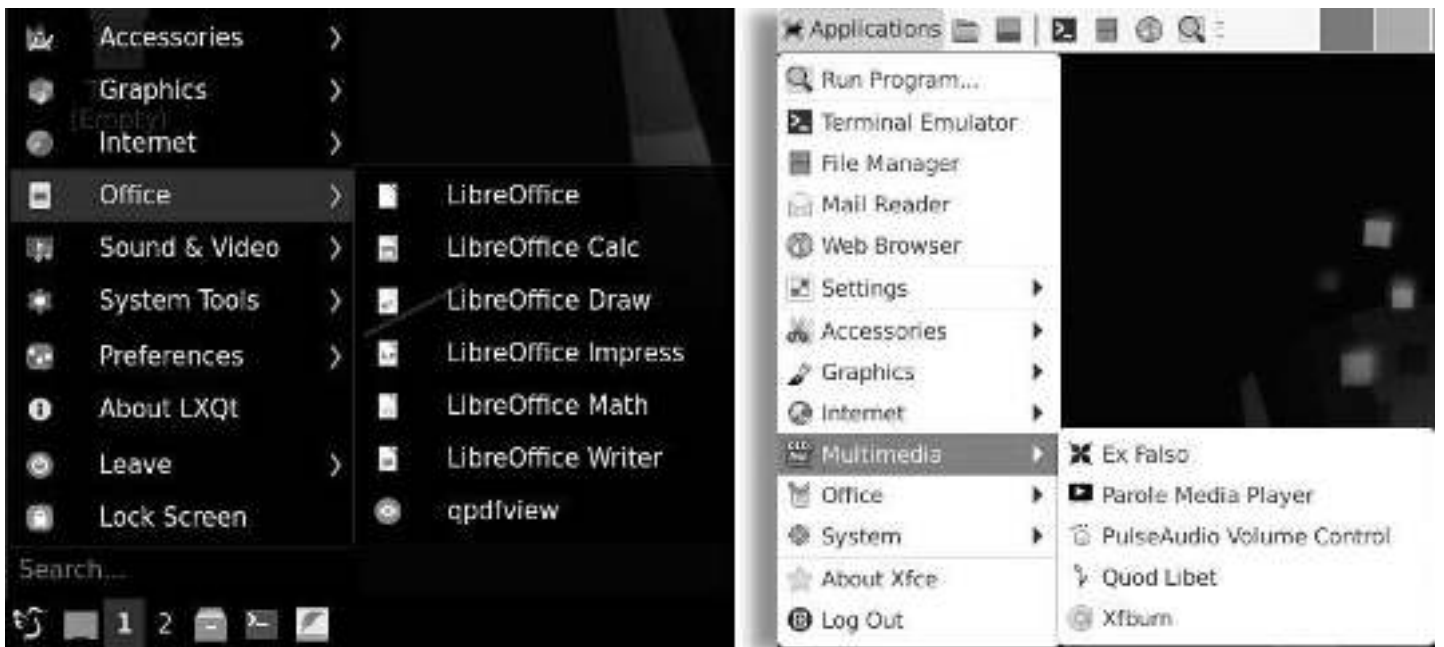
Accessories
Graphics
(Empty)
Internet
Office
Sound & Video
System Tools
Preferences
About LXQt
Leave
Lock Screen

LibreOffice
LibreOffice Calc
LibreOffice Draw
LibreOffice Impress
LibreOffice Math
LibreOffice Writer
qpdfview

Search...

1 2

Applications

Run Program...
Terminal Emulator
File Manager
Mail Reader
Web Browser
Settings
Accessories
Graphics
Internet
Multimedia
Office
System
About Xfce
Log Out

Ex Falso
Parole Media Player
PulseAudio Volume Control
Quod Libet
Xfburn